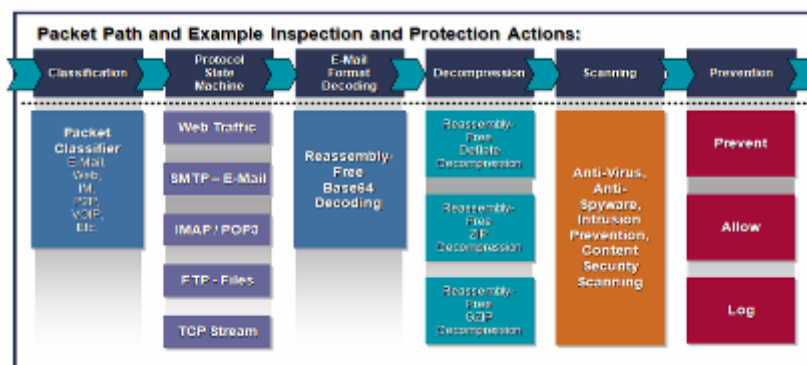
Packet Path and Example Inspection and Protection Actions:

Classification

Protocol State Machine

E-Mail Format Decoding

Decompression

Scanning

Prevention

Packet Classifier
E-Mail, Web, IM, P2P, VOIP, Etc.

Web Traffic

SMTP – E-Mail

IMAP / POP3

FTP - Files

TCP Stream

Reassembly-Free Base64 Decoding

Reassembly-Free Deflate Decompression

Reassembly-Free ZIP Decompression

Reassembly-Free GZIP Decompression

Anti-Virus, Anti-Spyware, Intrusion Prevention, Content Security Scanning

Prevent

Allow

Log